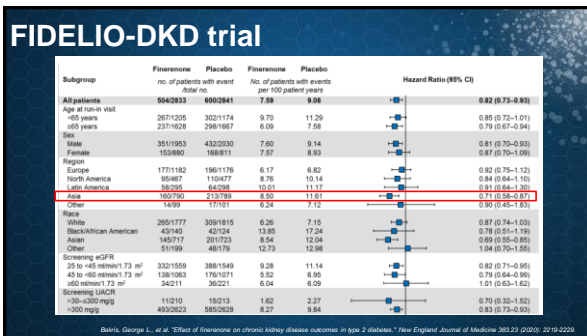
FIDELIO-DKD trial

| Subgroup | Finerenone | Placebo | Finerenone | Placebo | Hazard Ratio (95% CI) |
|---|---|---|---|---|---|
| | no. of patients with event /total no. | | No. of patients with events per 100 patient years | | |
| All patients | 504/2833 | 600/2841 | 7.59 | 9.08 | 0.82 (0.73–0.93) |
| Age at run-in visit | | | | | |
| <65 years | 267/1205 | 302/1174 | 9.70 | 11.29 | 0.85 (0.72–1.01) |
| ≥65 years | 237/1628 | 298/1667 | 6.09 | 7.58 | 0.79 (0.67–0.94) |
| Sex | | | | | |
| Male | 351/1953 | 432/2030 | 7.60 | 9.14 | 0.81 (0.70–0.93) |
| Female | 153/880 | 168/811 | 7.57 | 8.93 | 0.87 (0.70–1.09) |
| Region | | | | | |
| Europe | 177/1182 | 196/1176 | 6.17 | 6.82 | 0.92 (0.75–1.12) |
| North America | 95/467 | 110/477 | 8.76 | 10.14 | 0.84 (0.64–1.10) |
| Latin America | 58/295 | 64/298 | 10.01 | 11.17 | 0.91 (0.64–1.30) |
| Asia | 160/790 | 213/789 | 8.50 | 11.61 | 0.71 (0.58–0.87) |
| Other | 14/99 | 17/101 | 6.24 | 7.12 | 0.90 (0.45–1.83) |
| Race | | | | | |
| White | 265/1777 | 309/1815 | 6.26 | 7.15 | 0.87 (0.74–1.03) |
| Black/African American | 43/140 | 42/124 | 13.85 | 17.24 | 0.78 (0.51–1.19) |
| Asian | 145/717 | 201/723 | 8.54 | 12.04 | 0.69 (0.55–0.85) |
| Other | 51/199 | 48/179 | 12.73 | 12.98 | 1.04 (0.70–1.55) |
| Screening eGFR | | | | | |
| 25 to <45 ml/min/1.73 m² | 332/1559 | 388/1549 | 9.28 | 11.14 | 0.82 (0.71–0.95) |
| 45 to <60 ml/min/1.73 m² | 138/1063 | 176/1071 | 5.52 | 6.95 | 0.79 (0.64–0.99) |
| ≥60 ml/min/1.73 m² | 34/211 | 36/221 | 6.04 | 6.09 | 1.01 (0.63–1.62) |
| Screening UACR | | | | | |
| >30–≤300 mg/g | 11/210 | 15/213 | 1.62 | 2.27 | 0.70 (0.32–1.52) |
| >300 mg/g | 493/2623 | 585/2628 | 8.27 | 9.84 | 0.83 (0.73–0.93) |

Bakris, George L., et al. "Effect of finerenone on chronic kidney disease outcomes in type 2 diabetes." New England Journal of Medicine 383.23 (2020): 2219-2229.